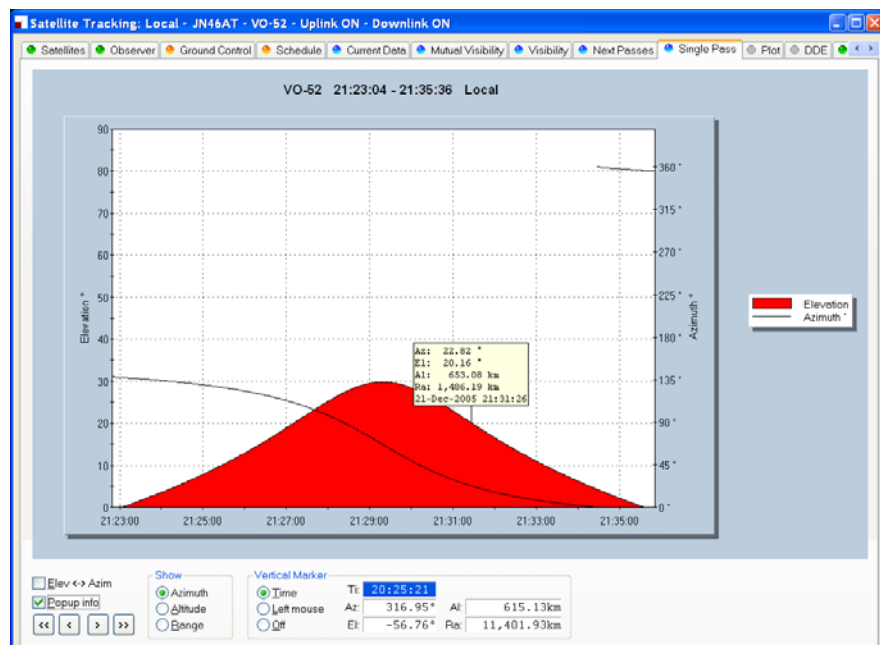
Satellite Tracking: Local - JN46AT - VO-52 - Uplink ON - Downlink ON

Satellites | Observer | Ground Control | Schedule | Current Data | Mutual Visibility | Visibility | Next Passes | Single Pass | Plot | DDE

VO-52 21:23:04 - 21:35:36 Local

Elevation °

90
80
70
60
50
40
30
20
10
0

Azimuth °

360 °
315 °
270 °
225 °
180 °
135 °
90 °
45 °
0 °

21:23:00 21:25:00 21:27:00 21:29:00 21:31:00 21:33:00 21:35:00

Az: 22.82 °
El: 20.16 °
Al: 653.08 km
Ra: 1,406.19 km
21-Dec-2005 21:31:26

Elevation
Azimuth °

Elev <-> Azim
Popup info
<< < > >>

Show
Azimuth
Altitude
Range

Vertical Marker
Time
Left mouse
Off

Ti: 20:25:21
Az: 316.95°
El: -56.76°
Al: 615.13km
Ra: 11,401.93km